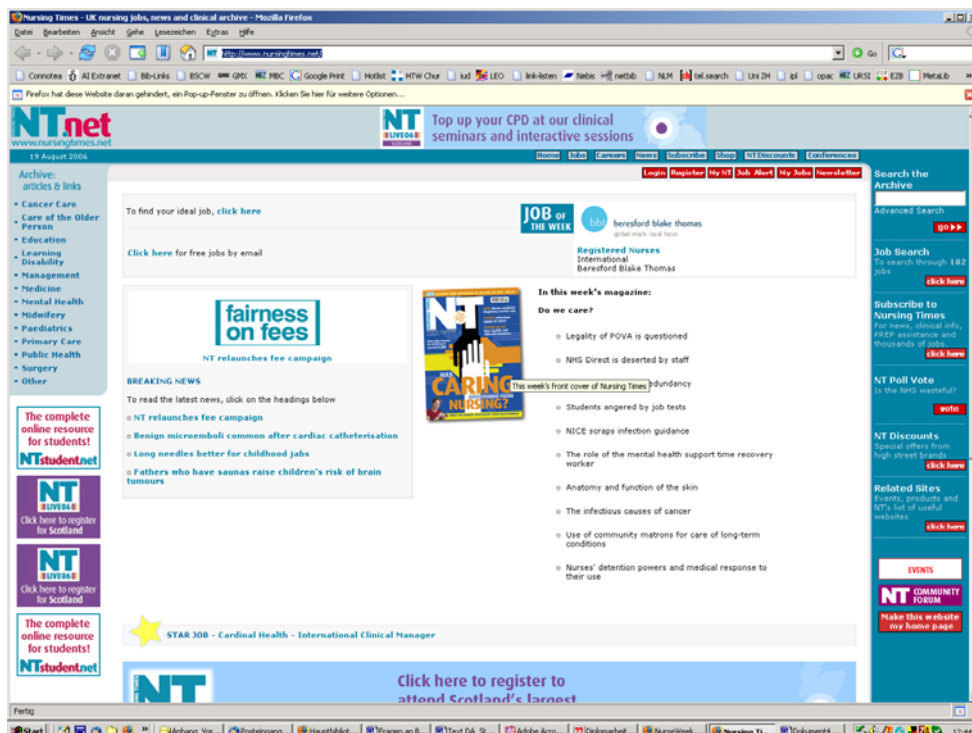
Nursing Times - UK nursing jobs, news and clinical archive - Mozilla Firefox

Datei Bearbeiten Ansicht Gehe Lesezeichen Extras Hilfe

http://www.nursingtimes.net/

Go

Connotea AI Extranet Bib-Links BSCW GMX MBC Google Print Hotlist HTW Chur iud LEO link-listen Nebis netbib NLM tel.search Uni ZH ipl opac URSI EZB MetaLib

Firefox hat diese Website daran gehindert, ein Pop-up-Fenster zu öffnen. Klicken Sie hier für weitere Optionen....

NT.net
www.nursingtimes.net

NT LIVE06 Top up your CPD at our clinical seminars and interactive sessions

19 August 2006

Home Jobs Careers News Subscribe Shop NT Discounts Conferences

Login Register My NT Job Alert My Jobs Newsletter

Archive: articles & links

- Cancer Care
- Care of the Older Person
- Education
- Learning Disability
- Management
- Medicine
- Mental Health
- Midwifery
- Paediatrics
- Primary Care
- Public Health
- Surgery
- Other

The complete online resource for students! NTstudent.net

NT LIVE06 Click here to register for Scotland

NT LIVE06 Click here to register for Scotland

The complete online resource for students! NTstudent.net

To find your ideal job, click here

Click here for free jobs by email

JOB OF THE WEEK

beresford blake thomas

Registered Nurses
International
Beresford Blake Thomas

fairness on fees

NT relaunches fee campaign

BREAKING NEWS

To read the latest news, click on the headings below

NT relaunches fee campaign

Benign microemboli common after cardiac catheterisation

Long needles better for childhood jabs

Fathers who have saunas raise children's risk of brain tumours

HAS CARING NURSING?

This week's front cover of Nursing Times

In this week's magazine:

Do we care?

Legality of POVA is questioned

NHS Direct is deserted by staff

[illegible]edundancy

Students angered by job tests

NICE scraps infection guidance

The role of the mental health support time recovery worker

Anatomy and function of the skin

The infectious causes of cancer

Use of community matrons for care of long-term conditions

Nurses' detention powers and medical response to their use

STAR JOB - Cardinal Health - International Clinical Manager

Click here to register to attend Scotland's largest

Search the Archive

Advanced Search

go

Job Search
To search through 182 jobs
click here

Subscribe to Nursing Times
For news, clinical info, PREP assistance and thousands of jobs.
click here

NT Poll Vote
Is the NHS wasteful?
vote

NT Discounts
Special offers from high street brands
click here

Related Sites
Events, products and NT's list of useful websites
click here

EVENTS

NT COMMUNITY FORUM

Make this website my home page

Fertig

Start